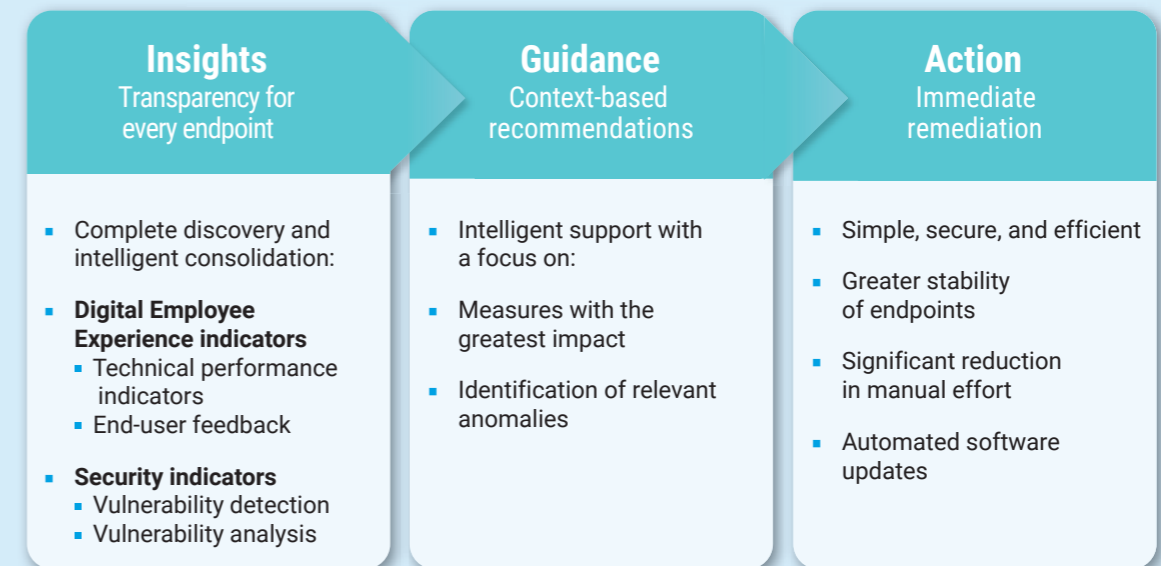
Insights
Transparency for every endpoint

- Complete discovery and intelligent consolidation:
- **Digital Employee Experience indicators**
  - Technical performance indicators
  - End-user feedback
- **Security indicators**
  - Vulnerability detection
  - Vulnerability analysis

Guidance
Context-based recommendations

- Intelligent support with a focus on:
- Measures with the greatest impact
- Identification of relevant anomalies

Action
Immediate remediation

- Simple, secure, and efficient
- Greater stability of endpoints
- Significant reduction in manual effort
- Automated software updates